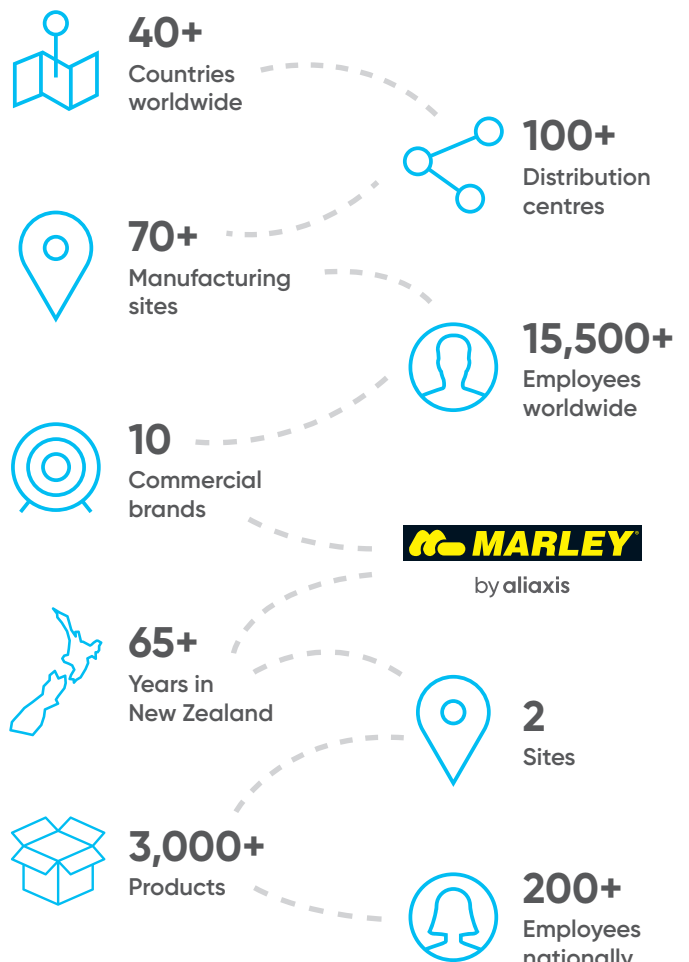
40+
Countries worldwide

100+
Distribution centres

70+
Manufacturing sites

15,500+
Employees worldwide

10
Commercial brands

MARLEY®
by aliaxis

65+
Years in New Zealand

2
Sites

3,000+
Products

200+
Employees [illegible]